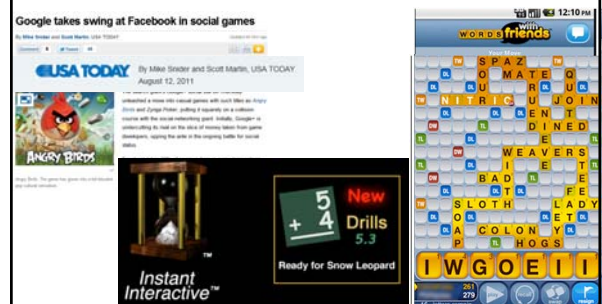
Google takes swing at Facebook in social games

By Mike Snider and Scott Martin, USA TODAY

USA TODAY

By Mike Snider and Scott Martin, USA TODAY
August 12, 2011

ANGRY BIRDS

Instant Interactive™

5
+ 4

New Drills 5.3

Ready for Snow Leopard

12:10 PM

WORDS with friends

SPAZ
MATE
NITRIC
JOIN
DINED
WEAVERS
BAD
SLOTH
LADY
COLONY
HOGS

IWGOEII

261
279